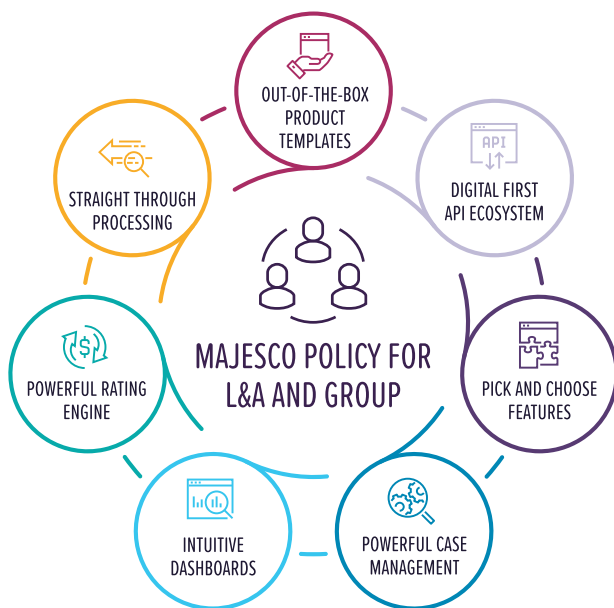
OUT-OF-THE-BOX PRODUCT TEMPLATES

API

DIGITAL FIRST API ECOSYSTEM

PICK AND CHOOSE FEATURES

POWERFUL CASE MANAGEMENT

INTUITIVE DASHBOARDS

POWERFUL RATING ENGINE

STRAIGHT THROUGH PROCESSING

MAJESCO POLICY FOR L&A AND GROUP